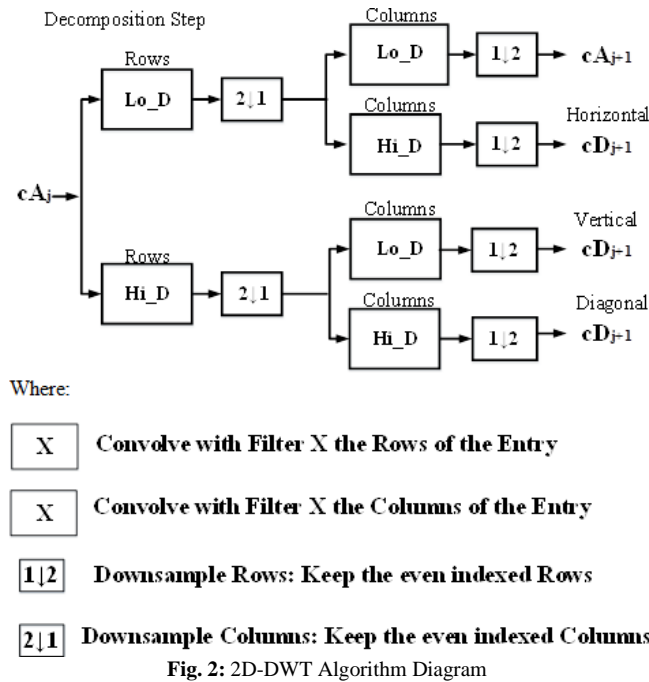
Decomposition Step

Rows

Lo_D

$2\downarrow1$

Columns

Lo_D

$1\downarrow2$

$cA_{j+1}$

Columns

Hi_D

$1\downarrow2$

Horizontal

$cD_{j+1}$

$cA_j$

Rows

Hi_D

$2\downarrow1$

Columns

Lo_D

$1\downarrow2$

Vertical

$cD_{j+1}$

Columns

Hi_D

$1\downarrow2$

Diagonal

$cD_{j+1}$

Where:

X Convolve with Filter X the Rows of the Entry

X Convolve with Filter X the Columns of the Entry

$1\downarrow2$ Downsample Rows: Keep the even indexed Rows

$2\downarrow1$ Downsample Columns: Keep the even indexed Columns

Fig. 2: 2D-DWT Algorithm Diagram